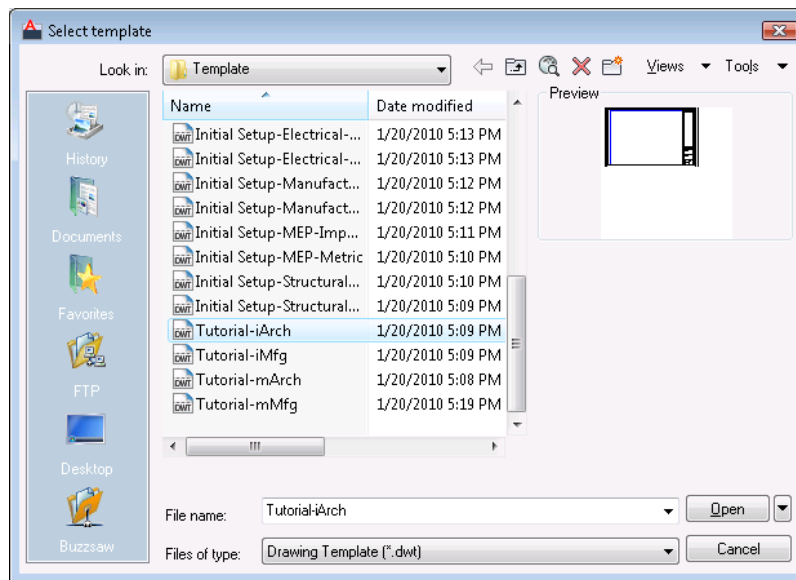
Select template

Look in: Template

Views Tools

History

Documents

Favorites

FTP

Desktop

Buzzsaw

| Name | Date modified |
|---|---|
| Initial Setup-Electrical-... | 1/20/2010 5:13 PM |
| Initial Setup-Electrical-... | 1/20/2010 5:13 PM |
| Initial Setup-Manufact... | 1/20/2010 5:12 PM |
| Initial Setup-Manufact... | 1/20/2010 5:12 PM |
| Initial Setup-MEP-Imp... | 1/20/2010 5:11 PM |
| Initial Setup-MEP-Metric | 1/20/2010 5:10 PM |
| Initial Setup-Structural... | 1/20/2010 5:10 PM |
| Initial Setup-Structural... | 1/20/2010 5:09 PM |
| Tutorial-iArch | 1/20/2010 5:09 PM |
| Tutorial-iMfg | 1/20/2010 5:09 PM |
| Tutorial-mArch | 1/20/2010 5:08 PM |
| Tutorial-mMfg | 1/20/2010 5:19 PM |

Preview

File name: Tutorial-iArch

Open

Files of type: Drawing Template (*.dwt)

Cancel